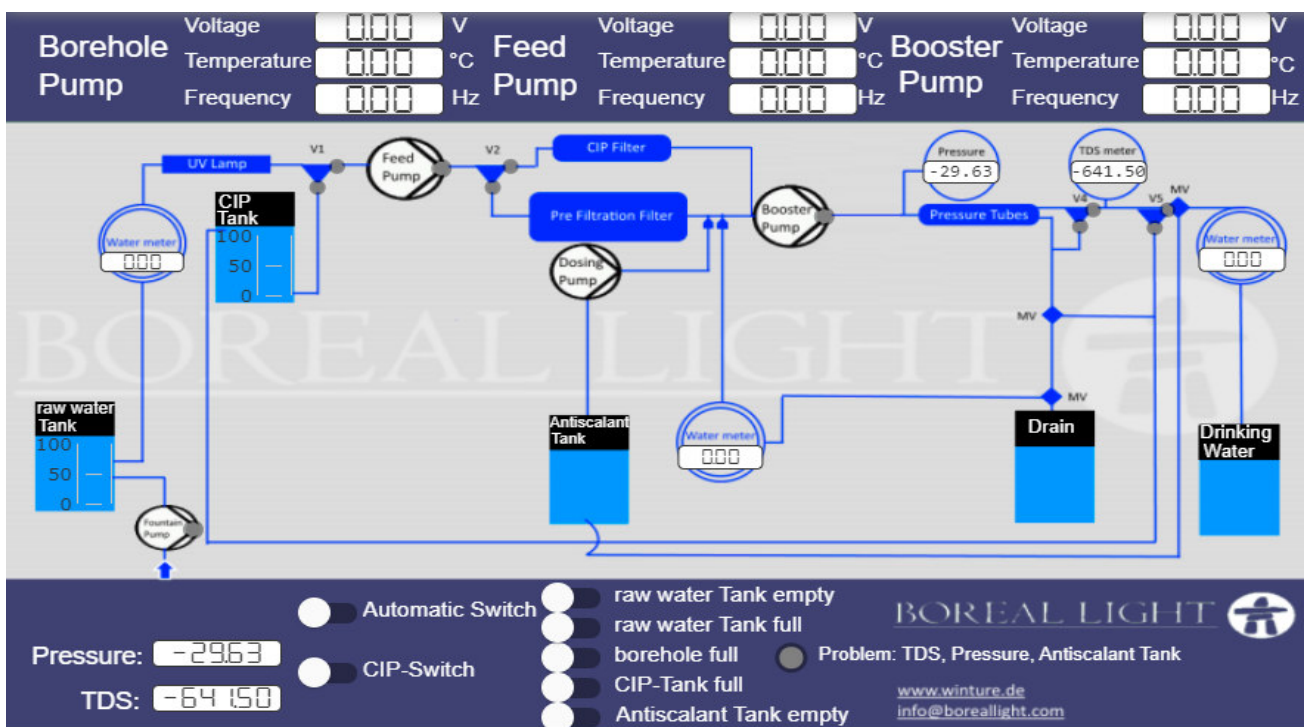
Borehole Pump
Voltage 0.00 V
Temperature 0.00 °C
Frequency 0.00 Hz

Feed Pump
Voltage 0.00 V
Temperature 0.00 °C
Frequency 0.00 Hz

Booster Pump
Voltage 0.00 V
Temperature 0.00 °C
Frequency 0.00 Hz

UV Lamp
V1
Feed Pump
V2
CIP Filter
Pressure
-29.63
TDS meter
-641.50
MV
V4
V5
Pressure Tubes
Booster Pump
Pre Filtration Filter
Water meter
0.00
CIP Tank
100
50
0
Dosing Pump
Water meter
0.00
MV
BOREAL LIGHT
MV
raw water Tank
100
50
0
Antiscalant Tank
Water meter
0.00
Drain
Drinking Water
Fountain Pump

Automatic Switch
raw water Tank empty
raw water Tank full
borehole full
CIP-Tank full
Antiscalant Tank empty
CIP-Switch
Pressure: -29.63
TDS: -641.50
BOREAL LIGHT
Problem: TDS, Pressure, Antiscalant Tank
www.winture.de
info@boreallight.com